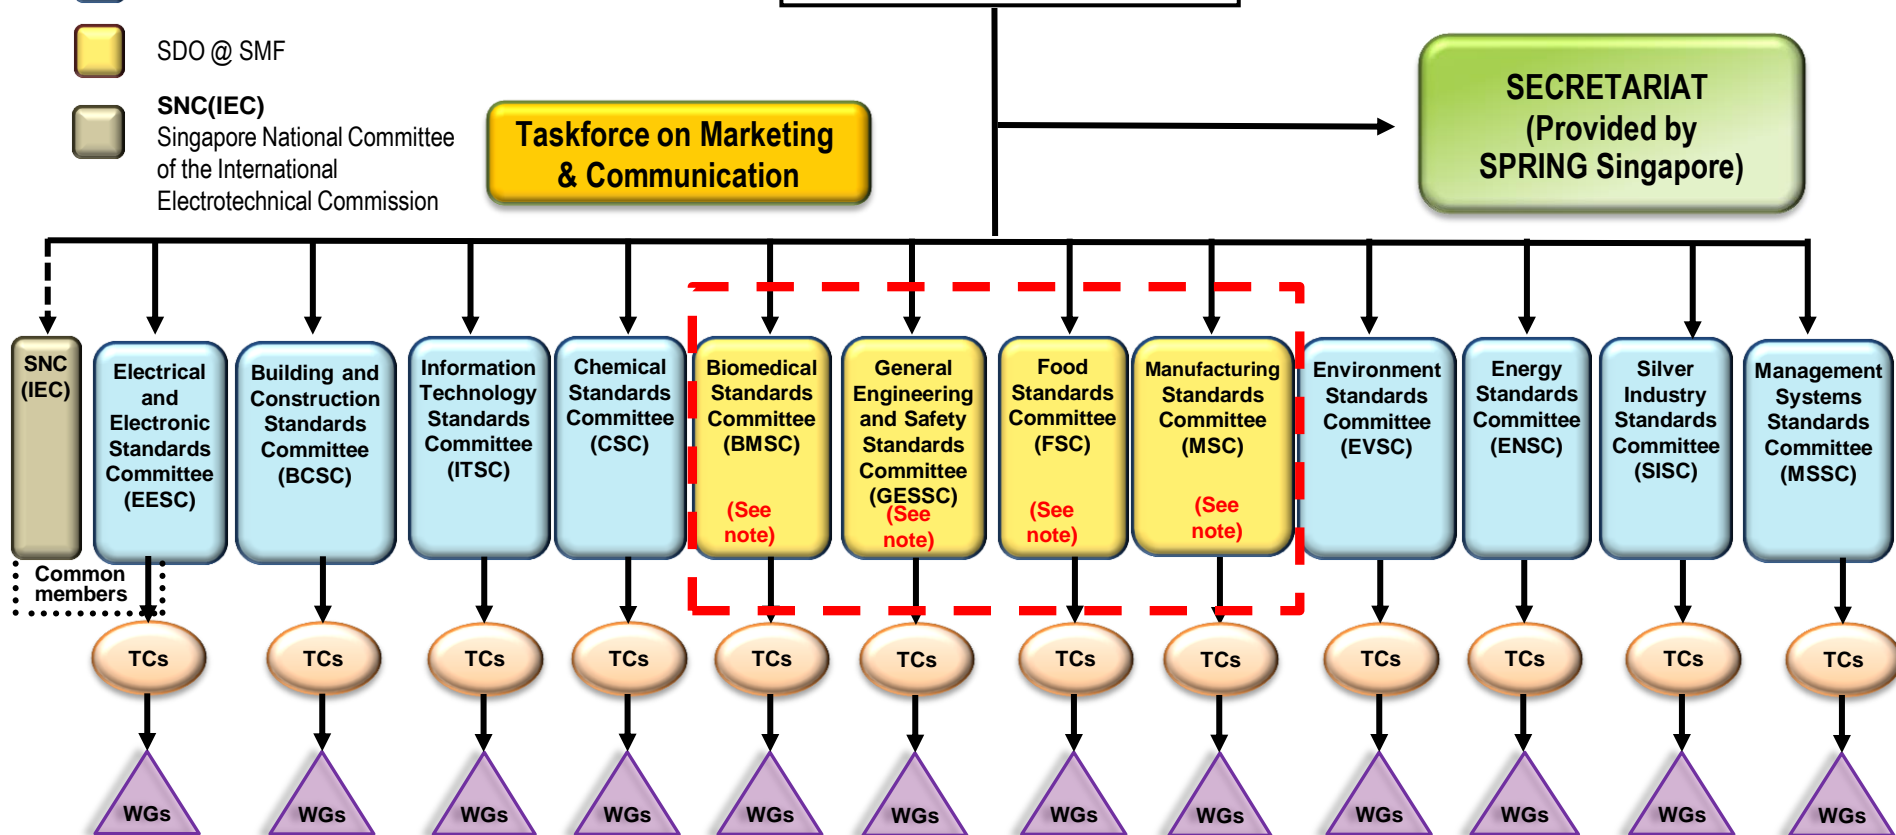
SDO @ SMF

SNC(IEC)
Singapore National Committee of the International Electrotechnical Commission

Taskforce on Marketing & Communication

SECRETARIAT (Provided by SPRING Singapore)

SNC (IEC)

Common members

Electrical and Electronic Standards Committee (EESC)

Building and Construction Standards Committee (BCSC)

Information Technology Standards Committee (ITSC)

Chemical Standards Committee (CSC)

Biomedical Standards Committee (BMSC) (See note)

General Engineering and Safety Standards Committee (GESSC) (See note)

Food Standards Committee (FSC) (See note)

Manufacturing Standards Committee (MSC) (See note)

Environment Standards Committee (EVSC)

Energy Standards Committee (ENSC)

Silver Industry Standards Committee (SISC)

Management Systems Standards Committee (MSSC)

TCs TCs TCs TCs TCs TCs TCs TCs TCs TCs TCs TCs

WGs WGs WGs WGs WGs WGs WGs WGs WGs WGs WGs WGs